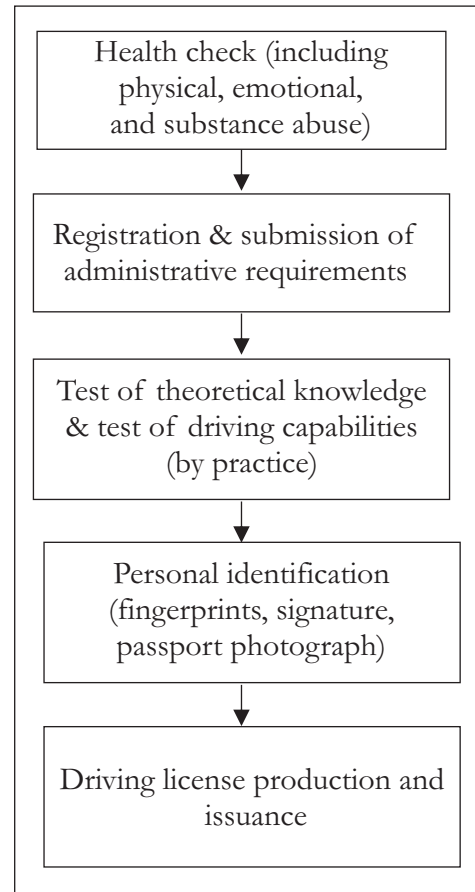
Health check (including physical, emotional, and substance abuse)

Registration & submission of administrative requirements

Test of theoretical knowledge & test of driving capabilities (by practice)

Personal identification (fingerprints, signature, passport photograph)

Driving license production and issuance